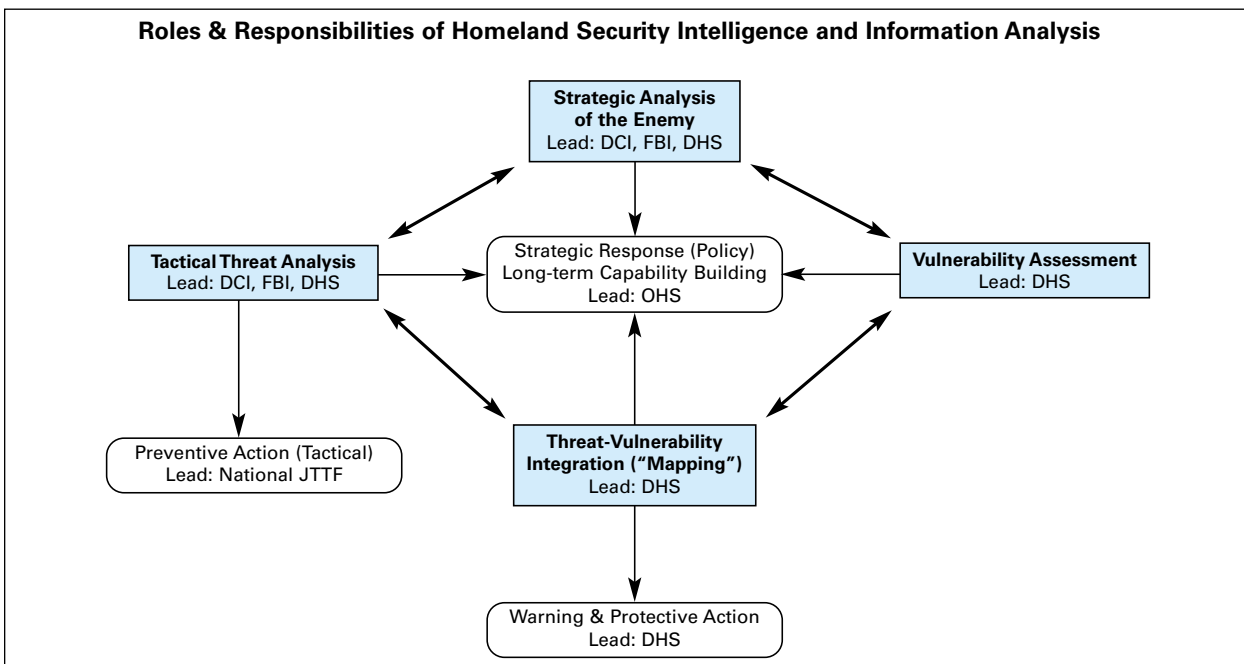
Roles & Responsibilities of Homeland Security Intelligence and Information Analysis

Strategic Analysis of the Enemy
Lead: DCI, FBI, DHS

Tactical Threat Analysis
Lead: DCI, FBI, DHS

Strategic Response (Policy)
Long-term Capability Building
Lead: OHS

Vulnerability Assessment
Lead: DHS

Preventive Action (Tactical)
Lead: National JTTF

Threat-Vulnerability Integration ("Mapping")
Lead: DHS

Warning & Protective Action
Lead: DHS